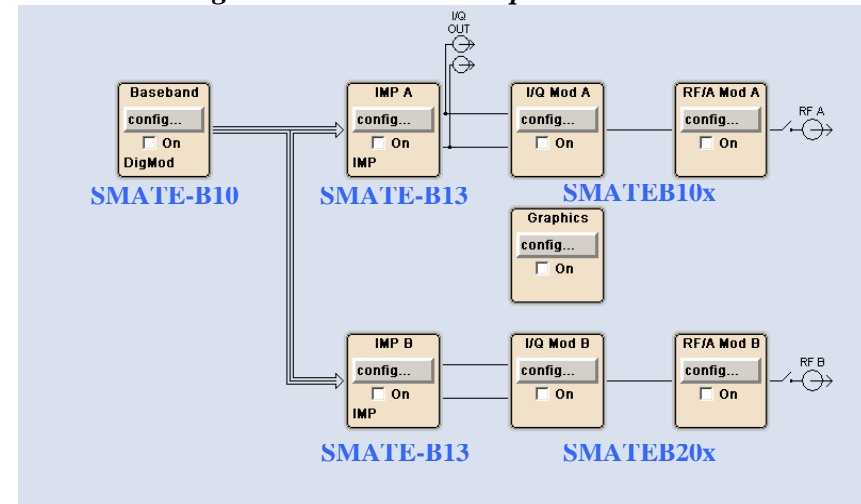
I/Q
OUT

Baseband
config...
On
DigMod
SMATE-B10

IMP A
config...
On
IMP
SMATE-B13

I/Q Mod A
config...
On

RF/A Mod A
config...
On

RF A

SMATEB10x

Graphics
config...
On

IMP B
config...
On
IMP
SMATE-B13

I/Q Mod B
config...
On

RF/A Mod B
config...
On

RF B

SMATEB20x